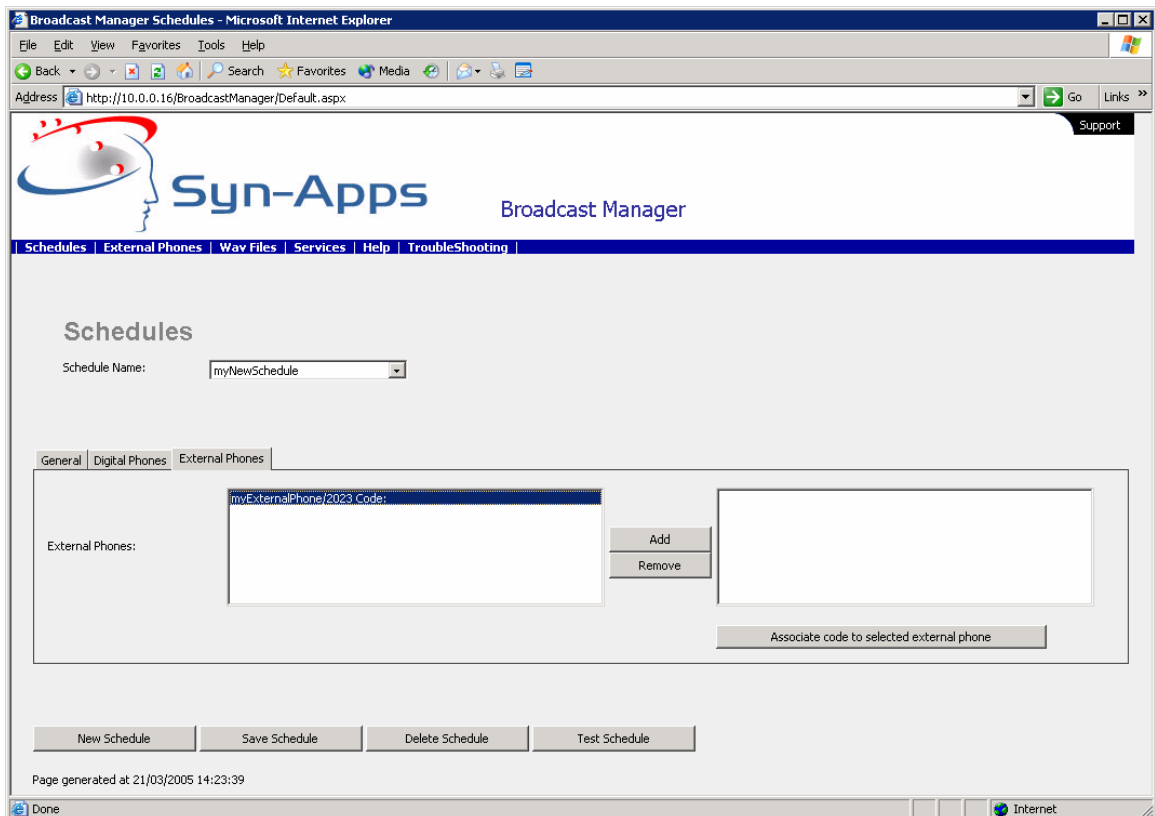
Broadcast Manager Schedules - Microsoft Internet Explorer

File Edit View Favorites Tools Help

Back Search Favorites Media

Address http://10.0.0.16/BroadcastManager/Default.aspx Go Links »

Support

Syn-Apps

Broadcast Manager

| Schedules | External Phones | Wav Files | Services | Help | TroubleShooting |

Schedules

Schedule Name: myNewSchedule

General | Digital Phones | External Phones

External Phones: myExternalPhone/2023 Code:

Add

Remove

Associate code to selected external phone

New Schedule | Save Schedule | Delete Schedule | Test Schedule

Page generated at 21/03/2005 14:23:39

Done Internet